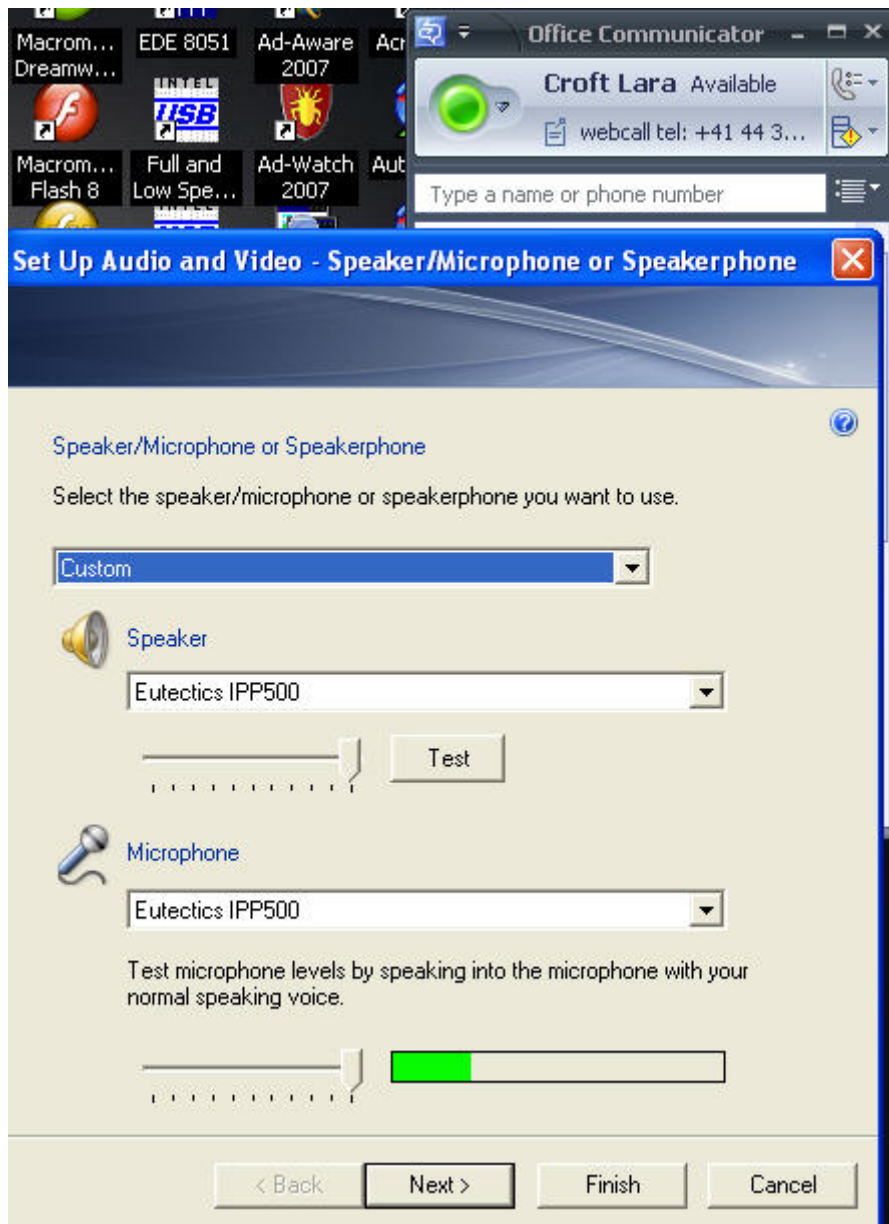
Macrom... Dreamw...

EDE 8051

Ad-Aware 2007

Acr

Macrom... Flash 8

USB

Full and Low Spe...

Ad-Watch 2007

Aut

Office Communicator

Croft Lara Available

webcall tel: +41 44 3...

Type a name or phone number

Set Up Audio and Video - Speaker/Microphone or Speakerphone

Speaker/Microphone or Speakerphone

Select the speaker/microphone or speakerphone you want to use.

Custom

Speaker

Eutectics IPP500

Test

Microphone

Eutectics IPP500

Test microphone levels by speaking into the microphone with your normal speaking voice.

< Back

Next >

Finish

Cancel